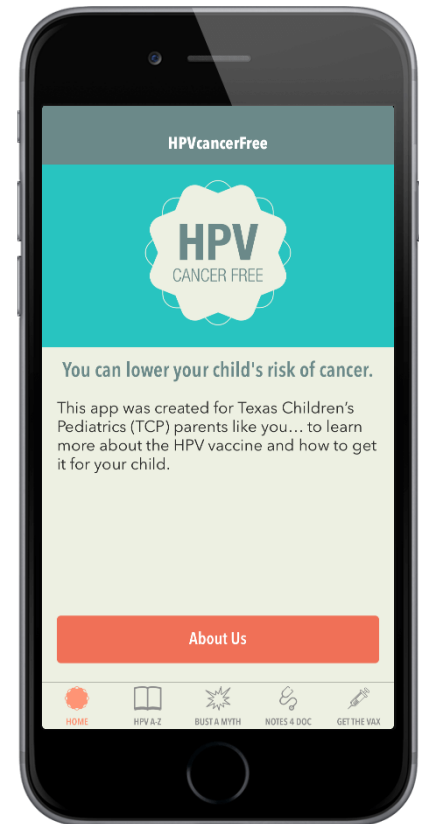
HPVcancerFree

HPV
CANCER FREE

You can lower your child's risk of cancer.

This app was created for Texas Children's Pediatrics (TCP) parents like you… to learn more about the HPV vaccine and how to get it for your child.

About Us

HOME
HPV A-Z
BUST A MYTH
NOTES 4 DOC
GET THE VAX